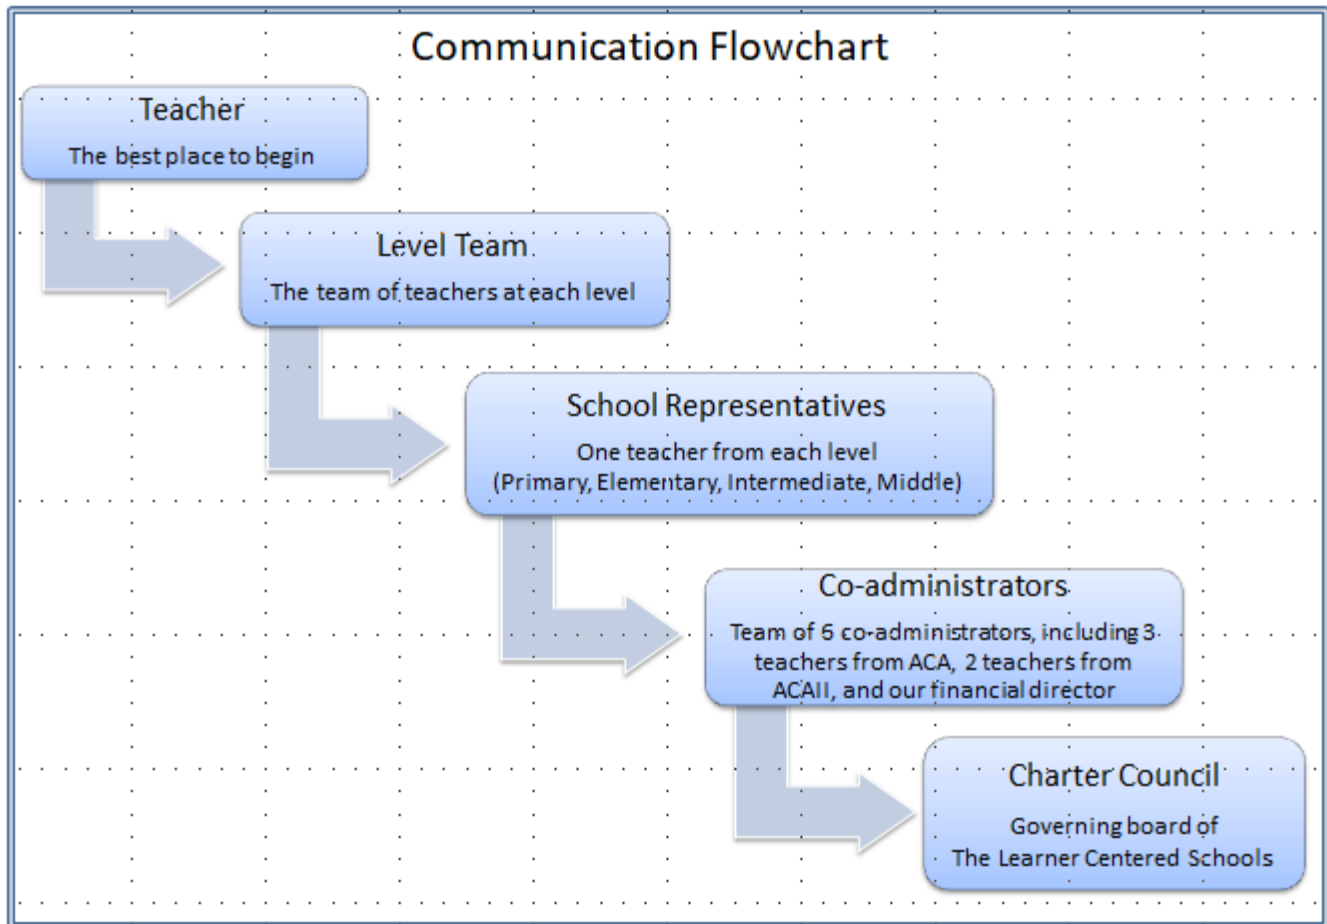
Communication Flowchart

Teacher
The best place to begin

Level Team
The team of teachers at each level

School Representatives
One teacher from each level
(Primary, Elementary, Intermediate, Middle)

Co-administrators
Team of 6 co-administrators, including 3 teachers from ACA, 2 teachers from ACAII, and our financial director

Charter Council
Governing board of
The Learner Centered Schools